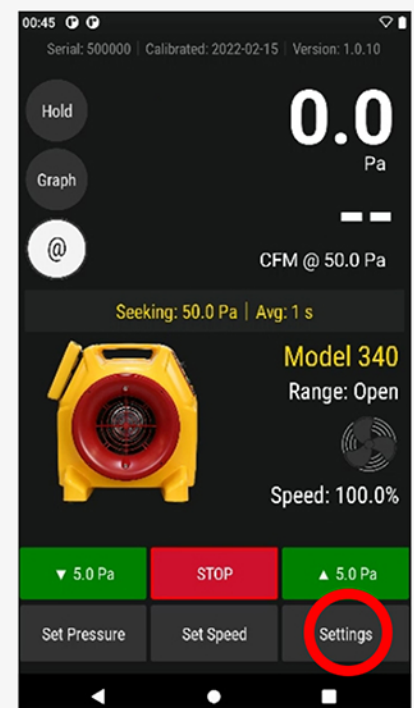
00:45

Serial: 500000 | Calibrated: 2022-02-15 | Version: 1.0.10

Hold

Graph

@

0.0
Pa

--

CFM @ 50.0 Pa

Seeking: 50.0 Pa | Avg: 1 s

Model 340

Range: Open

Speed: 100.0%

▼ 5.0 Pa

STOP

▲ 5.0 Pa

Set Pressure

Set Speed

Settings